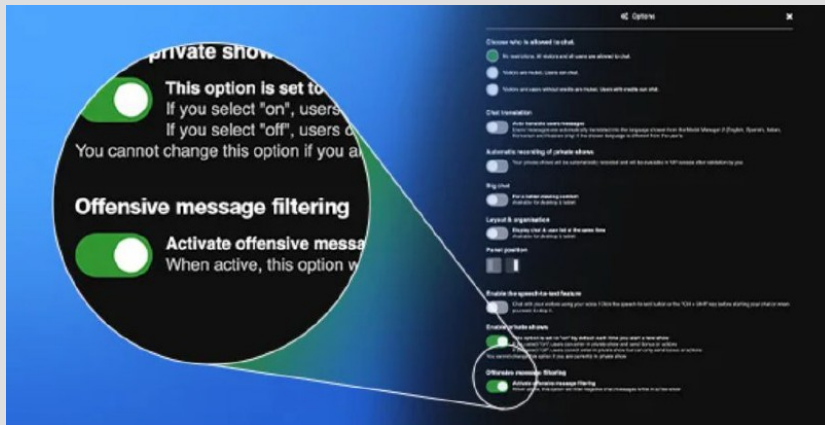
private show

This option is set to

If you select "on", users

If you select "off", users

You cannot change this option if you a

Offensive message filtering

Activate offensive messa

When active, this option w

Options

Choose who is allowed to chat.

No restrictions. All visitors and all users are allowed to chat.

Visitors are muted. Users can chat.

Visitors and users without credits are muted. Users with credits can chat.

Chat translation

Auto translate users messages

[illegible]

Automatic recording of private shows

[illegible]

Big chat

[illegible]

Layout & organisation

Display chat & user list at the same time

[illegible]

Panel position

Enable the speech-to-text feature

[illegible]

Enable private shows

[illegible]

Offensive message filtering

Activate offensive message filtering

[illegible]